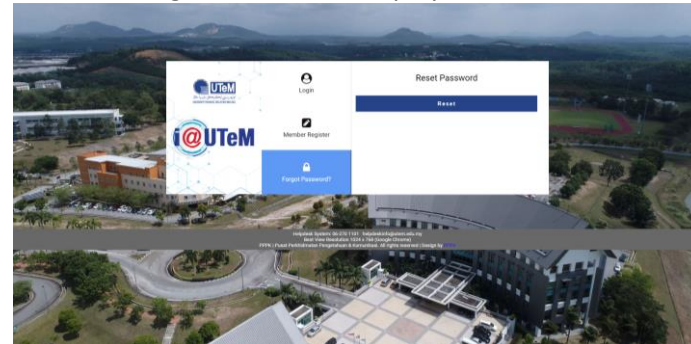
UTeM

i@UTeM

Login

Member Register

Forgot Password?

Reset Password

Reset

Helpdesk System: 06-270 1181 helpdeskinfo@utem.edu.my
Best View Resolution 1024 x 768 (Google Chrome)
PPPK | Pusat Perkhidmatan Pengetahuan & Komunikasi. All rights reserved | Design by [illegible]